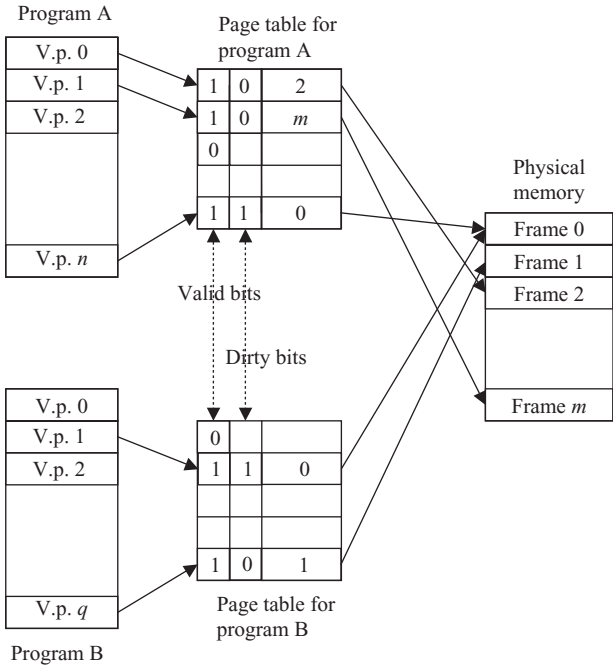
Program A

V.p. 0
V.p. 1
V.p. 2

V.p. $n$

Page table for program A

| | | |
|---|---|---|
| 1 | 0 | 2 |
| 1 | 0 | $m$ |
| 0 | | |
| | | |
| 1 | 1 | 0 |

Physical memory

Frame 0
Frame 1
Frame 2

Frame $m$

Valid bits

Dirty bits

V.p. 0
V.p. 1
V.p. 2

V.p. $q$

| | | |
|---|---|---|
| 0 | | |
| 1 | 1 | 0 |
| | | |
| | | |
| 1 | 0 | 1 |

Page table for program B

Program B